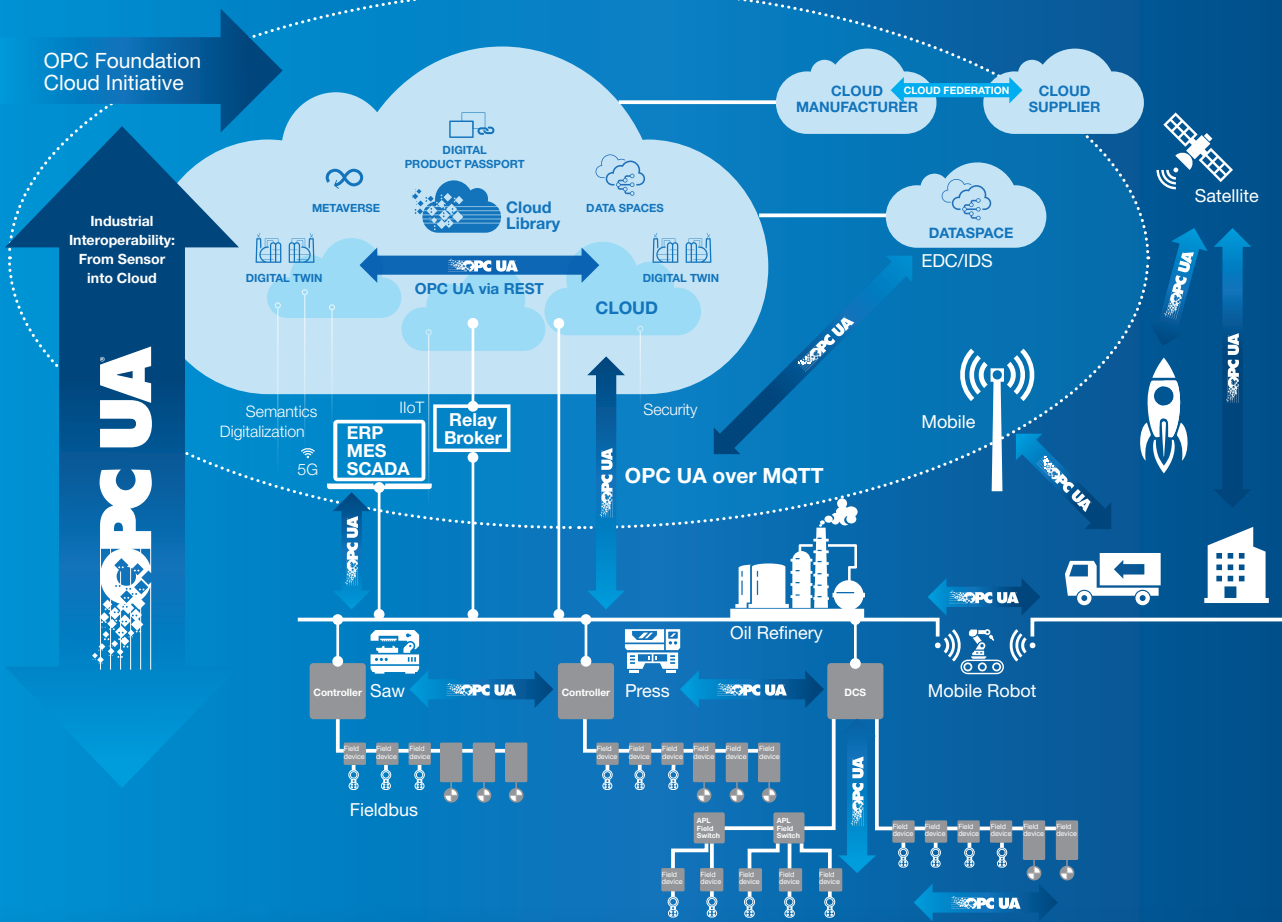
OPC Foundation Cloud Initiative

Industrial Interoperability: From Sensor into Cloud

OPC UA

DIGITAL PRODUCT PASSPORT

METAVERSE

Cloud Library

DATA SPACES

DIGITAL TWIN

OPC UA

DIGITAL TWIN

OPC UA via REST

CLOUD

CLOUD MANUFACTURER

CLOUD FEDERATION

CLOUD SUPPLIER

Satellite

DATASPACE

EDC/IDS

OPC UA

OPC UA

OPC UA

Semantics

Digitalization

5G

IIoT

ERP MES SCADA

Relay Broker

Security

OPC UA

OPC UA over MQTT

Mobile

OPC UA

OPC UA

OPC UA

Oil Refinery

Mobile Robot

Controller

Saw

OPC UA

Controller

Press

OPC UA

DCS

Field device

Field device

Field device

Fieldbus

Field device

Field device

Field device

Field device

Field device

Field device

OPC UA

APL Field Switch

APL Field Switch

Field device

Field device

Field device

Field device

Field device

Field device

Field device

Field device

Field device

Field device

Field device

OPC UA